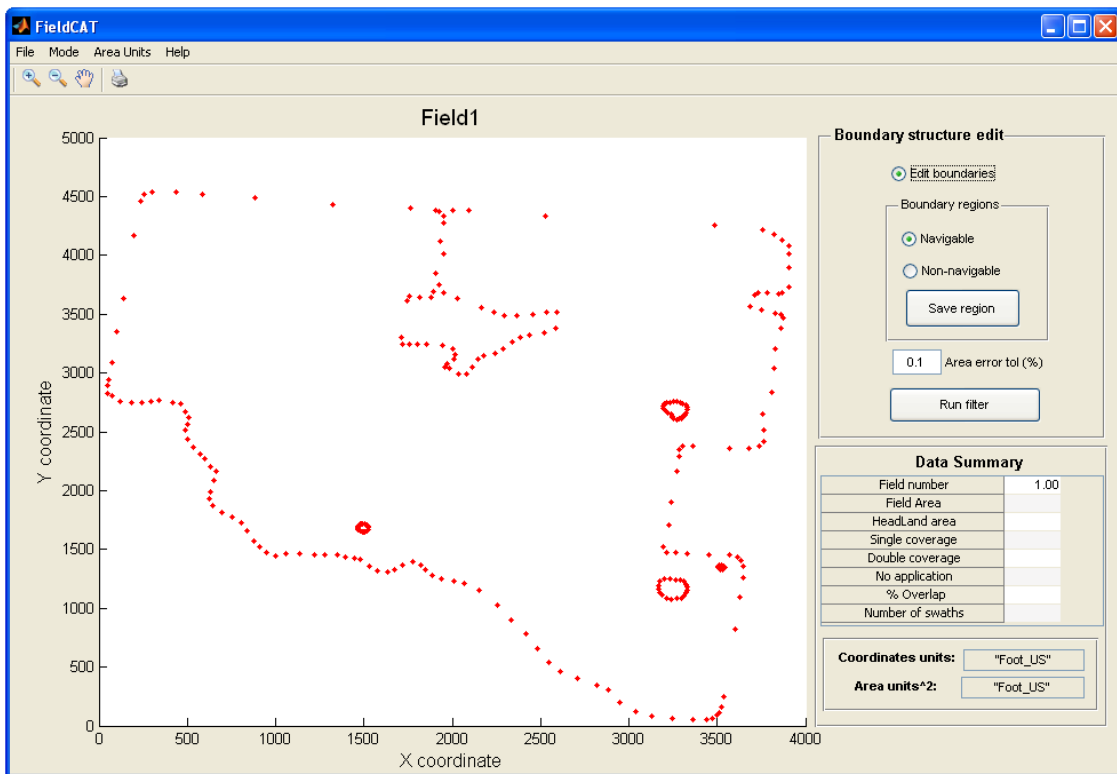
FieldCAT

File Mode Area Units Help

Field1

5000
4500
4000
3500
3000
2500
2000
1500
1000
500
0

Y coordinate

0 500 1000 1500 2000 2500 3000 3500 4000

X coordinate

Boundary structure edit

Edit boundaries

Boundary regions

Navigable

Non-navigable

Save region

0.1 Area error tol (%)

Run filter

Data Summary

| | |
|---|---|
| Field number | 1.00 |
| Field Area | |
| HeadLand area | |
| Single coverage | |
| Double coverage | |
| No application | |
| % Overlap | |
| Number of swaths | |

Coordinates units: "Foot_US"

Area units^2: "Foot_US"